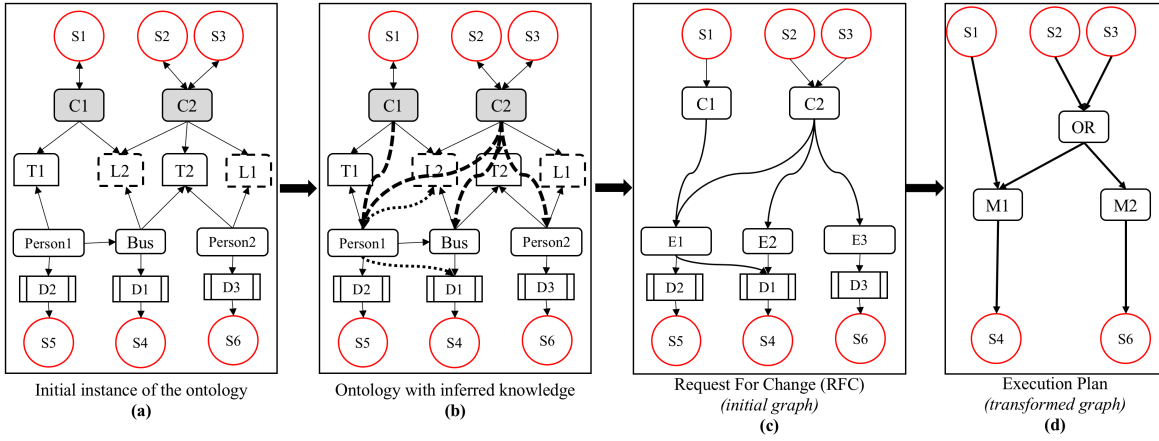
S1
S2
S3
C1
C2
T1
L2
T2
L1
Person1
Bus
Person2
D2
D1
D3
S5
S4
S6
Initial instance of the ontology
(a)

S1
S2
S3
C1
C2
T1
L2
T2
L1
Person1
Bus
Person2
D2
D1
D3
S5
S4
S6
Ontology with inferred knowledge
(b)

S1
S2
S3
C1
C2
E1
E2
E3
D2
D1
D3
S5
S4
S6
Request For Change (RFC)
(initial graph)
(c)

S1
S2
S3
OR
M1
M2
S4
S6
Execution Plan
(transformed graph)
(d)